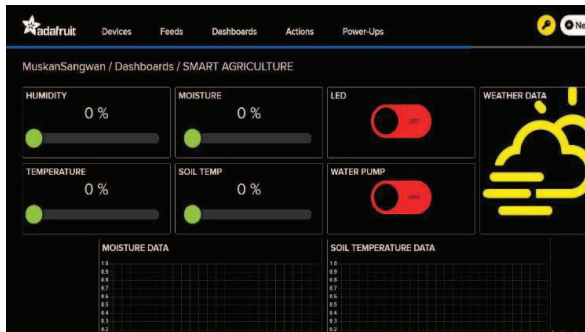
adafruit Devices Feeds Dashboards Actions Power-Ups

Ne

MuskanSangwan / Dashboards / SMART AGRICULTURE

HUMIDITY
0 %

MOISTURE
0 %

LED
OFF

WEATHER DATA

TEMPERATURE
0 %

SOIL TEMP
0 %

WATER PUMP
OFF

MOISTURE DATA
1.0
0.9
0.8
0.7
0.6
0.5
0.4
0.3
0.2

SOIL TEMPERATURE DATA
1.0
0.9
0.8
0.7
0.6
0.5
0.4
0.3
0.2